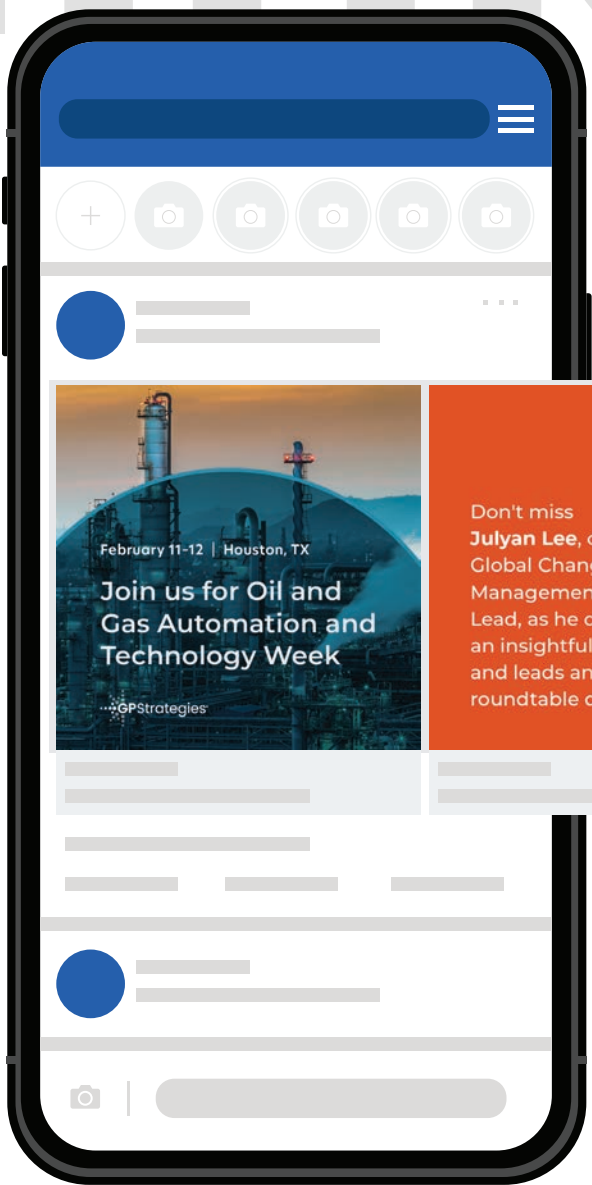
February 11-12 | Houston, TX

Join us for Oil and Gas Automation and Technology Week

GPStrategies

Don't miss **Julyan Lee**, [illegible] Global Chang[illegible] Managemen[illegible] Lead, as he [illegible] an insightful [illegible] and leads an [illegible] roundtable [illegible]